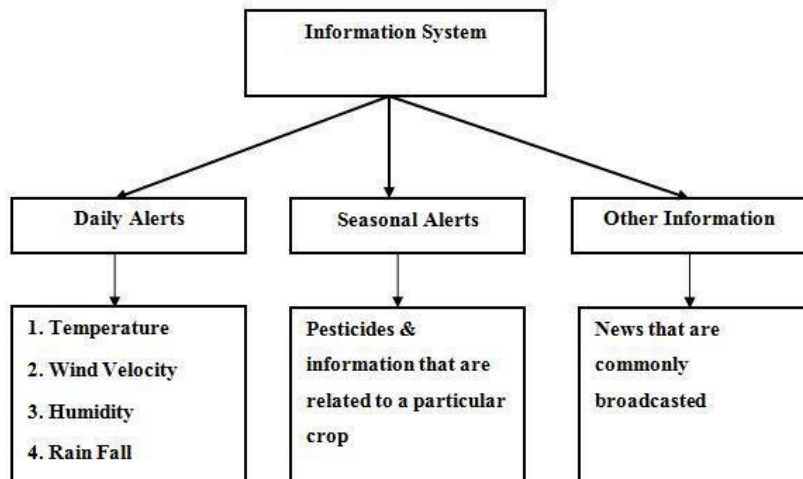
Information System

Daily Alerts

Seasonal Alerts

Other Information

1. Temperature
2. Wind Velocity
3. Humidity
4. Rain Fall

Pesticides & information that are related to a particular crop

News that are commonly broadcasted